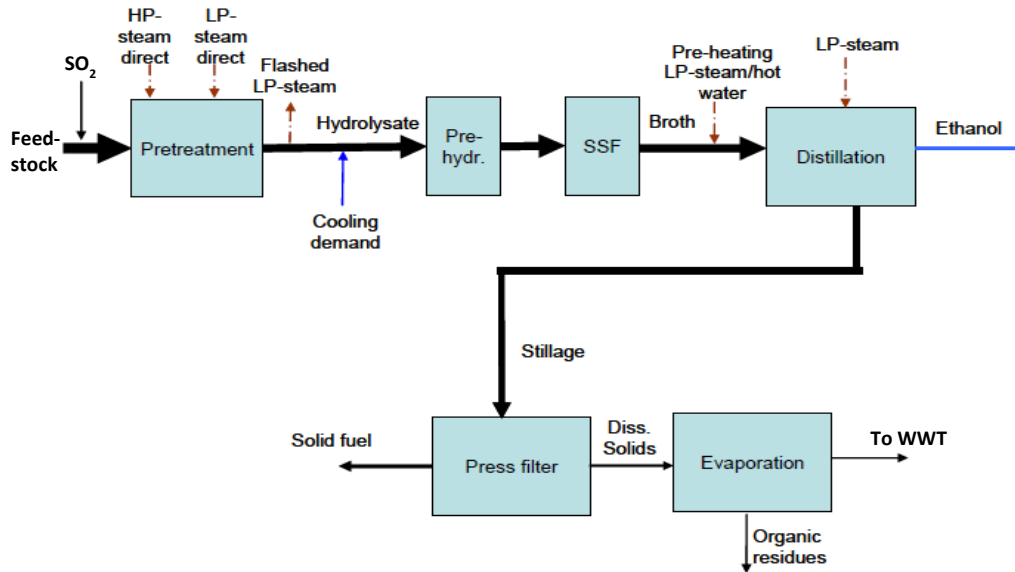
HP-steam direct

LP-steam direct

$SO_2$

Feed-stock

Pretreatment

Flashed LP-steam

Hydrolysate

Cooling demand

Pre-hydr.

SSF

Broth

Pre-heating LP-steam/hot water

LP-steam

Distillation

Ethanol

Stillage

Solid fuel

Press filter

Diss. Solids

Evaporation

To WWT

Organic residues